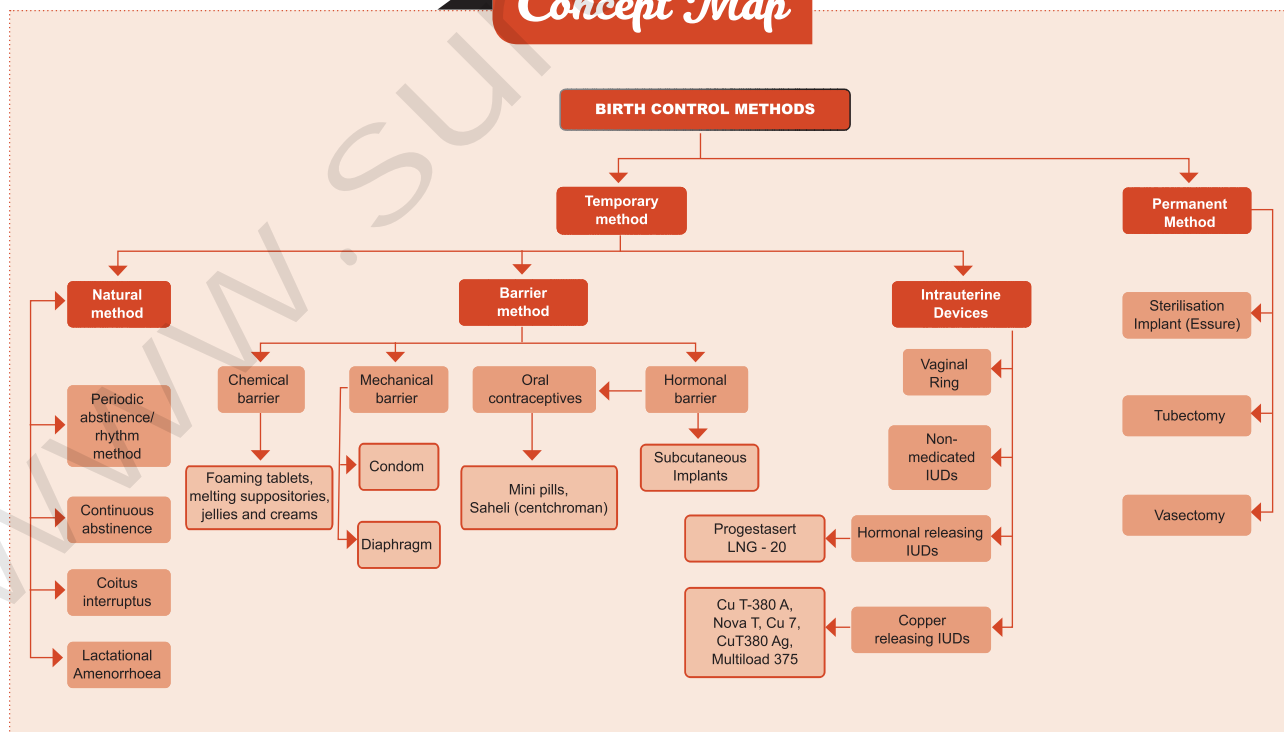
Concept Map

www.sur

BIRTH CONTROL METHODS

Temporary method

Permanent Method

Natural method

Barrier method

Intrauterine Devices

Periodic abstinence/ rhythm method

Continuous abstinence

Coitus interruptus

Lactational Amenorrhoea

Chemical barrier

Foaming tablets, melting suppositories, jellies and creams

Mechanical barrier

Condom

Diaphragm

Oral contraceptives

Mini pills, Saheli (centchroman)

Hormonal barrier

Subcutaneous Implants

Vaginal Ring

Non-medicated IUDs

Hormonal releasing IUDs

Progestasert LNG - 20

Copper releasing IUDs

Cu T-380 A, Nova T, Cu 7, CuT380 Ag, Multiload 375

Sterilisation Implant (Essure)

Tubectomy

Vasectomy